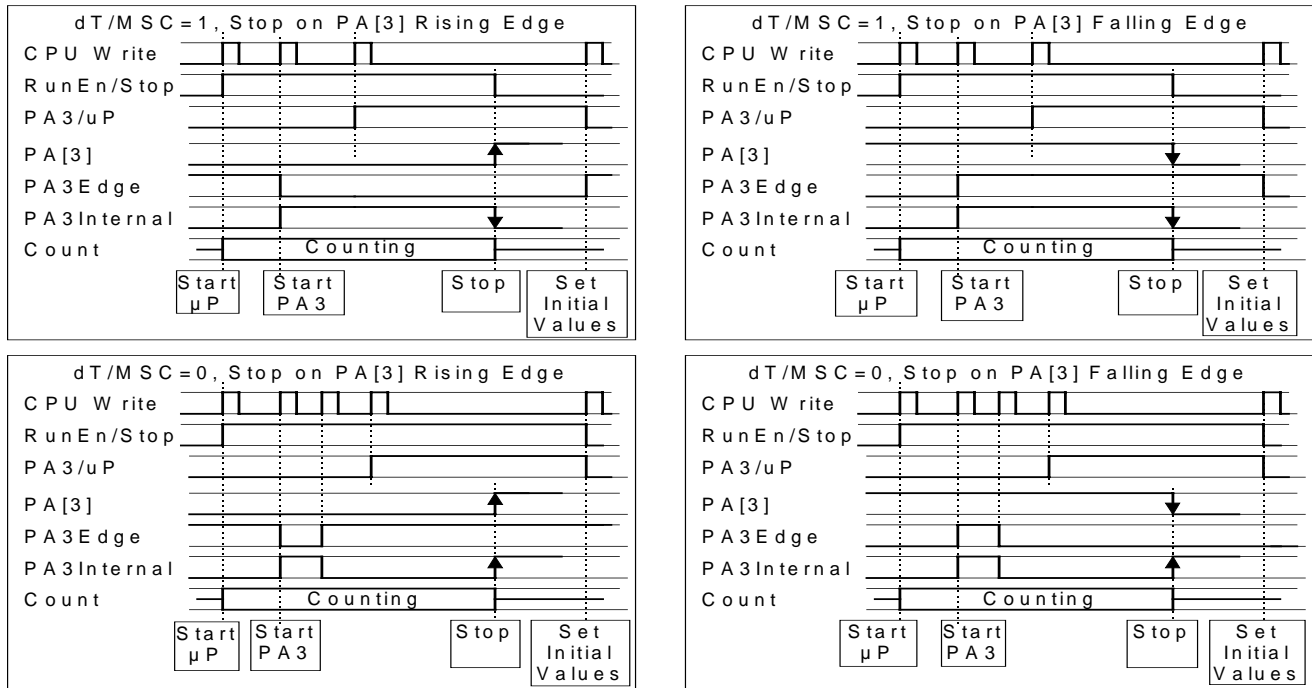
dT/MSC=1, Stop on PA[3] Rising Edge

CPU Write
RunEn/Stop
PA3/uP
PA[3]
PA3Edge
PA3Internal
Count

Counting

Start µP
Start PA3
Stop
Set Initial Values

dT/MSC=1, Stop on PA[3] Falling Edge

CPU Write
RunEn/Stop
PA3/uP
PA[3]
PA3Edge
PA3Internal
Count

Counting

Start µP
Start PA3
Stop
Set Initial Values

dT/MSC=0, Stop on PA[3] Rising Edge

CPU Write
RunEn/Stop
PA3/uP
PA[3]
PA3Edge
PA3Internal
Count

Counting

Start µP
Start PA3
Stop
Set Initial Values

dT/MSC=0, Stop on PA[3] Falling Edge

CPU Write
RunEn/Stop
PA3/uP
PA[3]
PA3Edge
PA3Internal
Count

Counting

Start µP
Start PA3
Stop
Set Initial Values